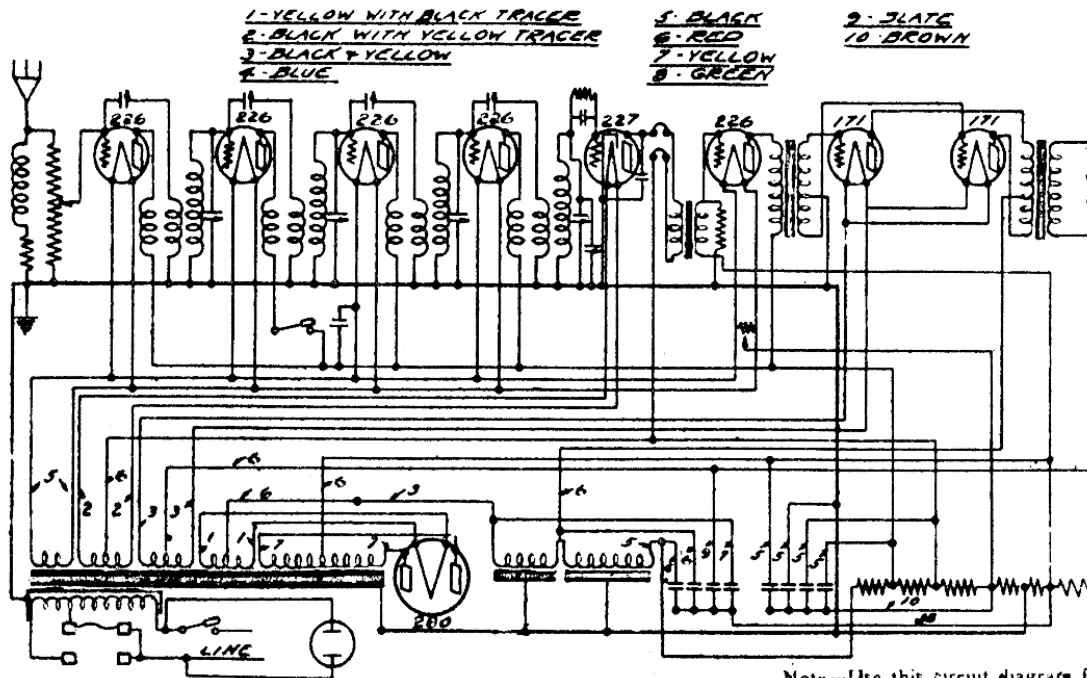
1-YELLOW WITH BLACK TRACER
2-BLACK WITH YELLOW TRACER
3-BLACK + YELLOW
4-BLUE

5-BLACK
6-RED
7-YELLOW
8-GREEN

9-SLATE
10-BROWN

226
226
226
226
227
226
171
171

5
2
2
3
3
6
6
1
1
6
6
3
7
7
6
5
6
4
8
9
7
5
5
5
5
10
10

280

LINE

Note—Use this circuit diagram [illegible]